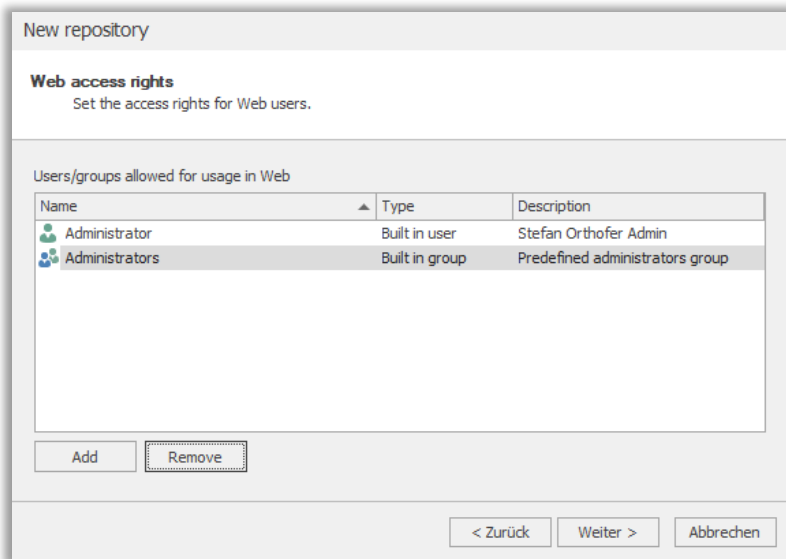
New repository

**Web access rights**
Set the access rights for Web users.

Users/groups allowed for usage in Web

| Name | Type | Description |
|---|---|---|
| Administrator | Built in user | Stefan Orthofer Admin |
| Administrators | Built in group | Predefined administrators group |

Add Remove

< Zurück Weiter > Abbrechen